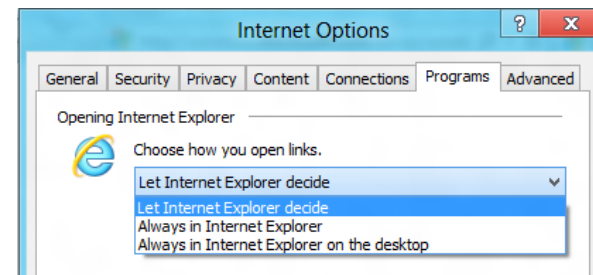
Internet Options

?

X

General

Security

Privacy

Content

Connections

Programs

Advanced

Opening Internet Explorer

Choose how you open links.

Let Internet Explorer decide

Let Internet Explorer decide
Always in Internet Explorer
Always in Internet Explorer on the desktop